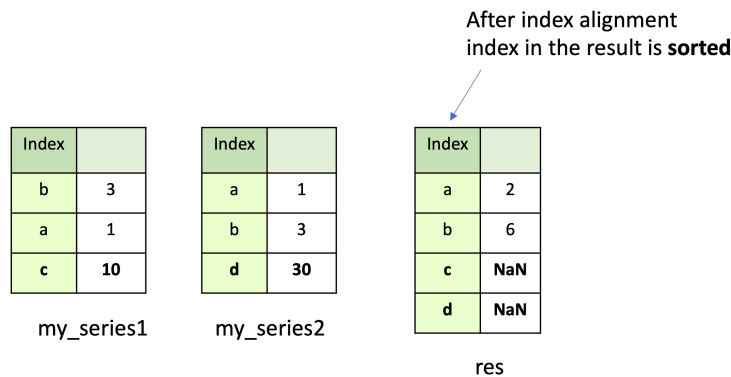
After index alignment
index in the result is **sorted**

| Index | |
|---|---|
| b | 3 |
| a | 1 |
| **c** | **10** |

my_series1

| Index | |
|---|---|
| a | 1 |
| b | 3 |
| **d** | **30** |

my_series2

| Index | |
|---|---|
| a | 2 |
| b | 6 |
| **c** | **NaN** |
| **d** | **NaN** |

res